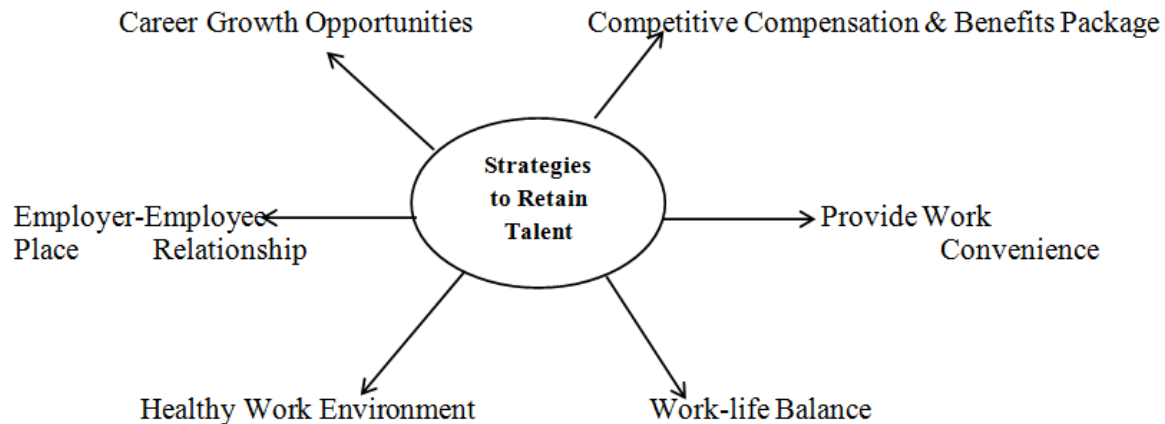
Career Growth Opportunities

Competitive Compensation & Benefits Package

Strategies to Retain Talent

Employer-Employee Place Relationship

Provide Work Convenience

Healthy Work Environment

Work-life Balance